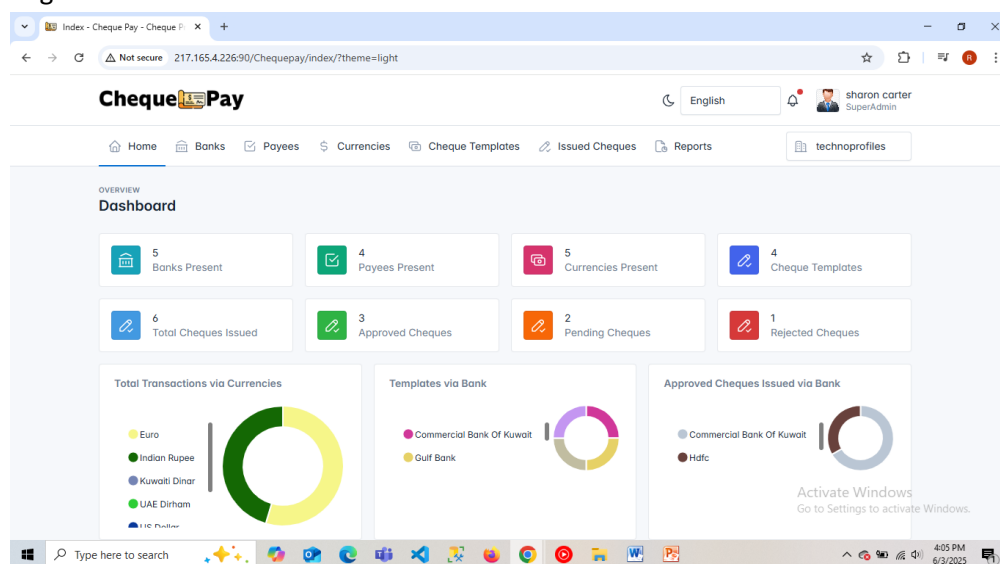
Index - Cheque Pay - Cheque P ×
Not secure 217.165.4.226:90/Chequepay/index/?theme=light

ChequePay
English
sharon carter
SuperAdmin

Home Banks Payees Currencies Cheque Templates Issued Cheques Reports technoprofiles

OVERVIEW
Dashboard

5
Banks Present

4
Payees Present

5
Currencies Present

4
Cheque Templates

6
Total Cheques Issued

3
Approved Cheques

2
Pending Cheques

1
Rejected Cheques

Total Transactions via Currencies
Euro
Indian Rupee
Kuwaiti Dinar
UAE Dirham
US Dollar

Templates via Bank
Commercial Bank Of Kuwait
Gulf Bank

Approved Cheques Issued via Bank
Commercial Bank Of Kuwait
Hdfc

Activate Windows
Go to Settings to activate Windows.

Type here to search
4:05 PM
6/3/2025